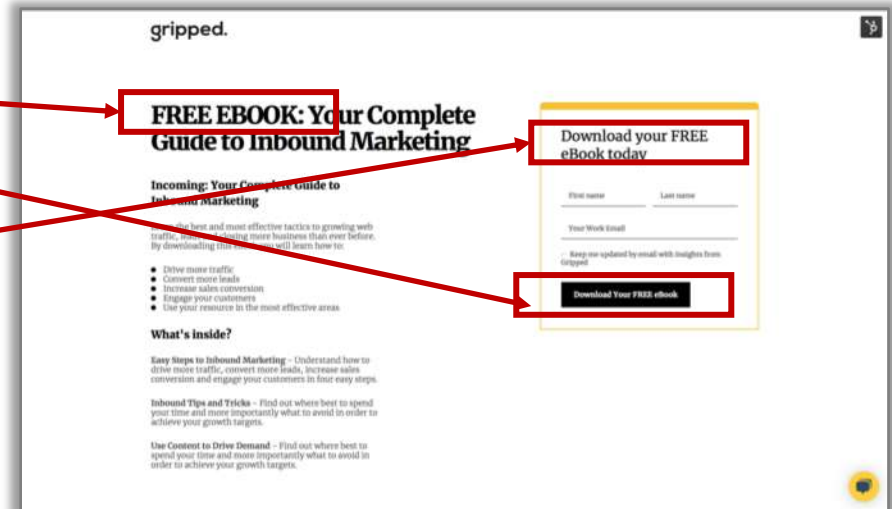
gripped.

FREE EBOOK: Your Complete Guide to Inbound Marketing

Incoming: Your Complete Guide to Inbound Marketing

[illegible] the best and most effective tactics to growing web traffic, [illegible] closing more business than ever before. By downloading this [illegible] will learn how to:

- Drive more traffic
- Convert more leads
- Increase sales conversion
- Engage your customers
- Use your resource in the most effective areas

What's inside?

Easy Steps to Inbound Marketing – Understand how to drive more traffic, convert more leads, increase sales conversion and engage your customers in four easy steps.

Inbound Tips and Tricks – Find out where best to spend your time and more importantly what to avoid in order to achieve your growth targets.

Use Content to Drive Demand – Find out where best to spend your time and more importantly what to avoid in order to achieve your growth targets.

Download your FREE eBook today

First name

Last name

Your Work Email

Keep me updated by email with insights from Gripped

Download Your FREE eBook